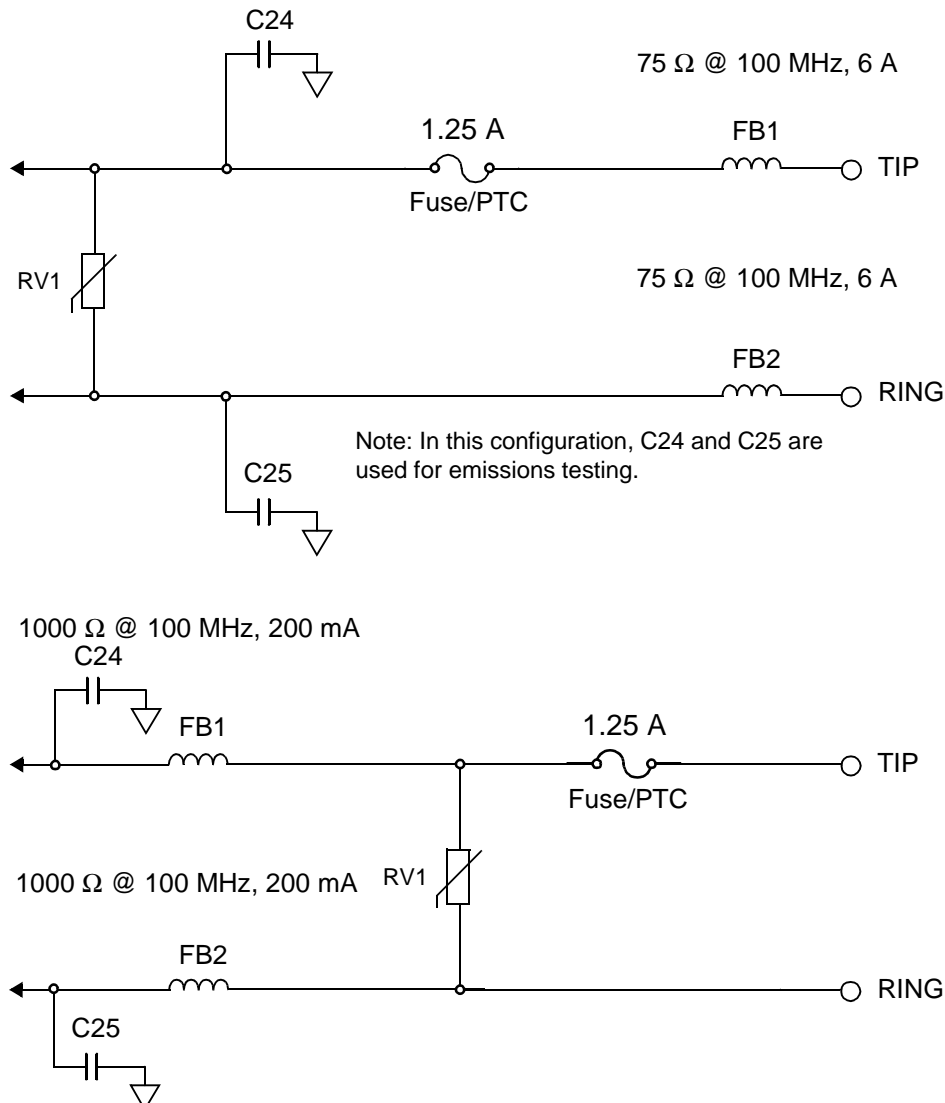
C24

75 Ω @ 100 MHz, 6 A

1.25 A

FB1

TIP

Fuse/PTC

RV1

75 Ω @ 100 MHz, 6 A

FB2

RING

Note: In this configuration, C24 and C25 are used for emissions testing.

C25

1000 Ω @ 100 MHz, 200 mA

C24

FB1

1.25 A

TIP

Fuse/PTC

1000 Ω @ 100 MHz, 200 mA

RV1

FB2

RING

C25